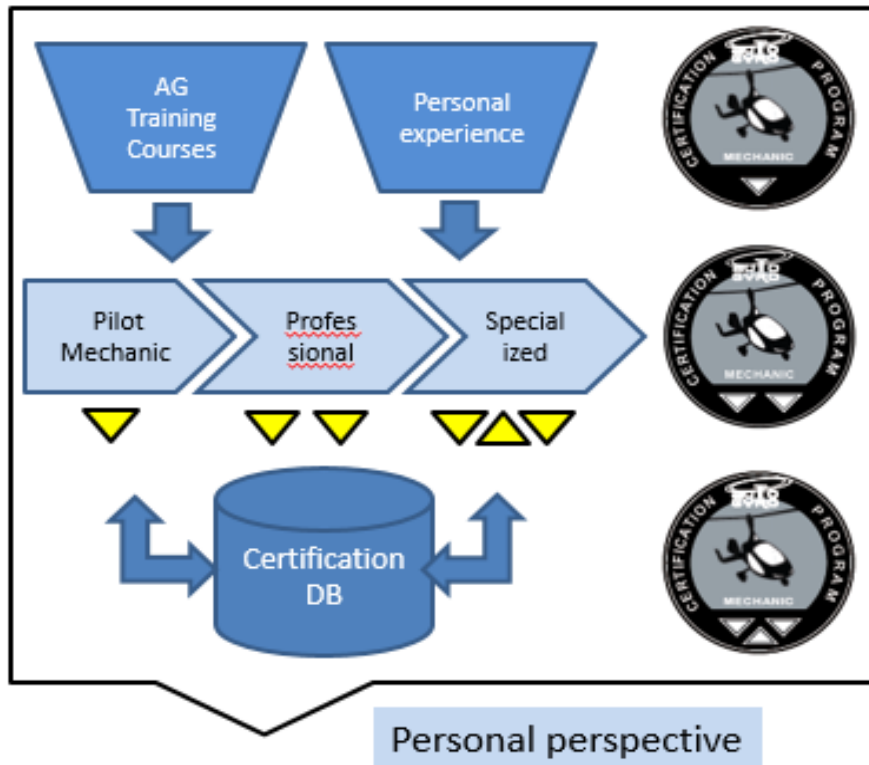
AG Training Courses

Personal experience

Pilot Mechanic

Profes sional

Special ized

Certification DB

CERTIFICATION PROGRAM
MECHANIC

CERTIFICATION PROGRAM
MECHANIC

CERTIFICATION PROGRAM
MECHANIC

Personal perspective